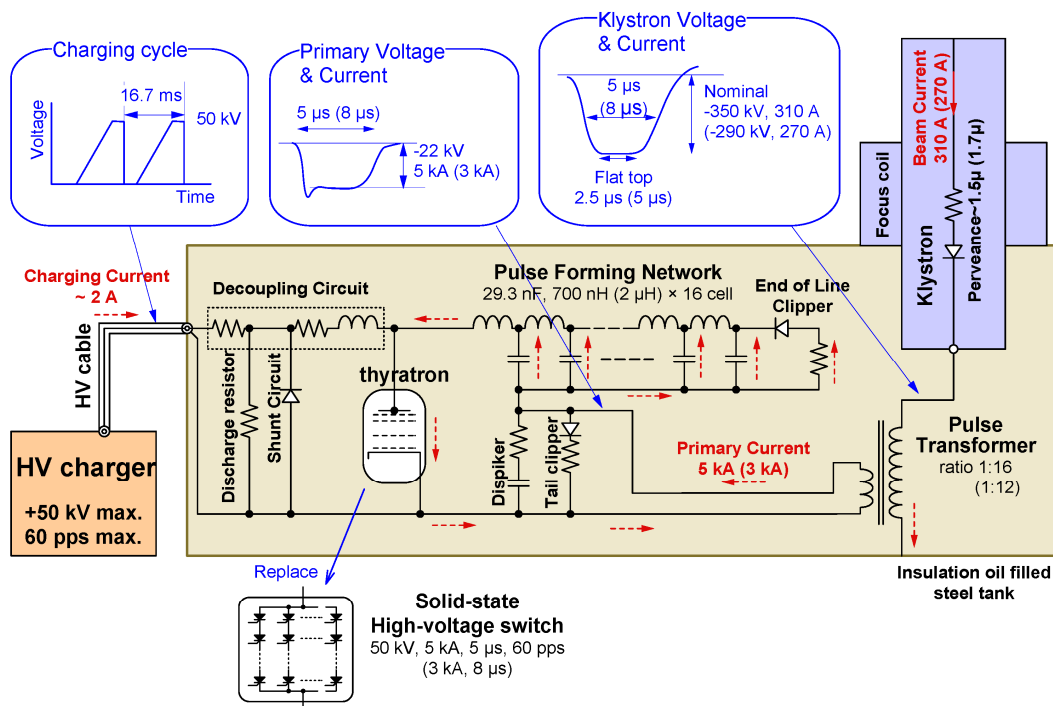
Charging cycle

Voltage

16.7 ms

50 kV

Time

Primary Voltage & Current

5 μs (8 μs)

-22 kV
5 kA (3 kA)

Klystron Voltage & Current

5 μs
(8 μs)

Nominal
-350 kV, 310 A
(-290 kV, 270 A)

Flat top
2.5 μs (5 μs)

Beam Current
310 A (270 A)

Focus coil

Klystron

Perveance~1.5μ (1.7μ)

Charging Current
~ 2 A

Decoupling Circuit

Pulse Forming Network
29.3 nF, 700 nH (2 μH) × 16 cell

End of Line Clipper

HV cable

Discharge resistor

Shunt Circuit

thyratron

Dispiker

Tail clipper

Primary Current
5 kA (3 kA)

Pulse Transformer
ratio 1:16
(1:12)

HV charger

+50 kV max.
60 pps max.

Replace

Solid-state
High-voltage switch
50 kV, 5 kA, 5 μs, 60 pps
(3 kA, 8 μs)

Insulation oil filled steel tank